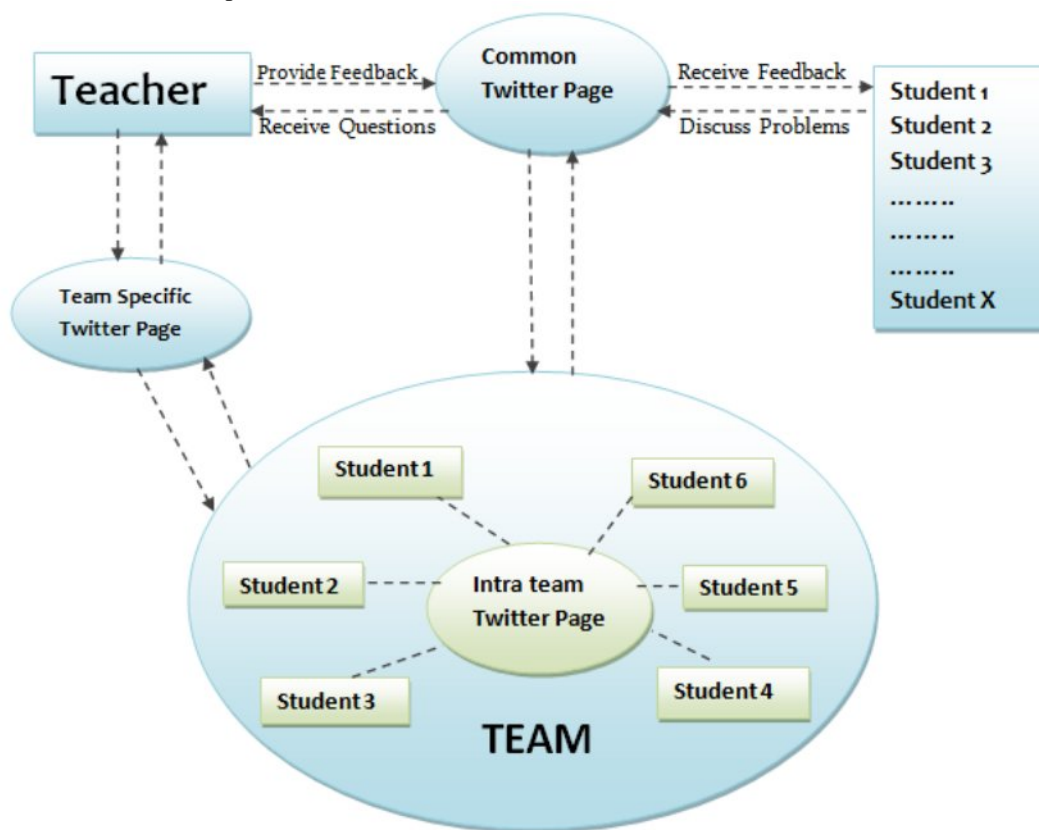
Teacher

Provide Feedback

Receive Questions

Common Twitter Page

Receive Feedback

Discuss Problems

Student 1
Student 2
Student 3
.......
.......
.......
Student X

Team Specific Twitter Page

Student 1

Student 6

Student 2

Intra team Twitter Page

Student 5

Student 3

Student 4

TEAM